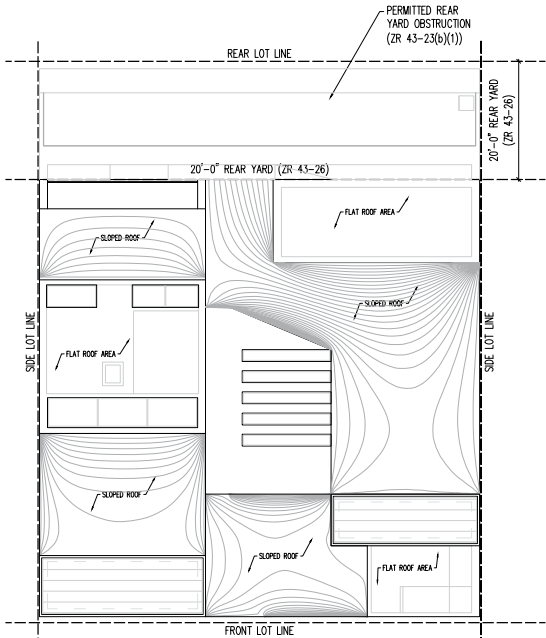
PERMITTED REAR YARD OBSTRUCTION (ZR 43-23(b)(1))

REAR LOT LINE

20'-0" REAR YARD (ZR 43-26)

20'-0" REAR YARD (ZR 43-26)

FLAT ROOF AREA

SLOPED ROOF

SLOPED ROOF

SIDE LOT LINE

FLAT ROOF AREA

SIDE LOT LINE

SLOPED ROOF

SLOPED ROOF

FLAT ROOF AREA

FRONT LOT LINE